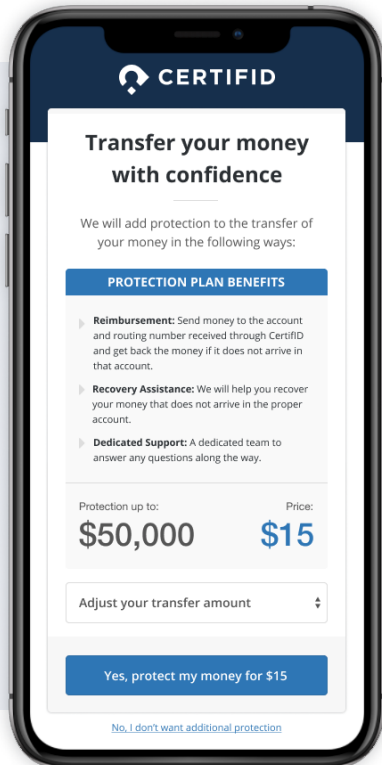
CERTIFID

Transfer your money with confidence

We will add protection to the transfer of your money in the following ways:

PROTECTION PLAN BENEFITS

Reimbursement: Send money to the account and routing number received through CertifID and get back the money if it does not arrive in that account.

Recovery Assistance: We will help you recover your money that does not arrive in the proper account.

Dedicated Support: A dedicated team to answer any questions along the way.

Protection up to:
$50,000

Price:
$15

Adjust your transfer amount

Yes, protect my money for $15

No, I don't want additional protection